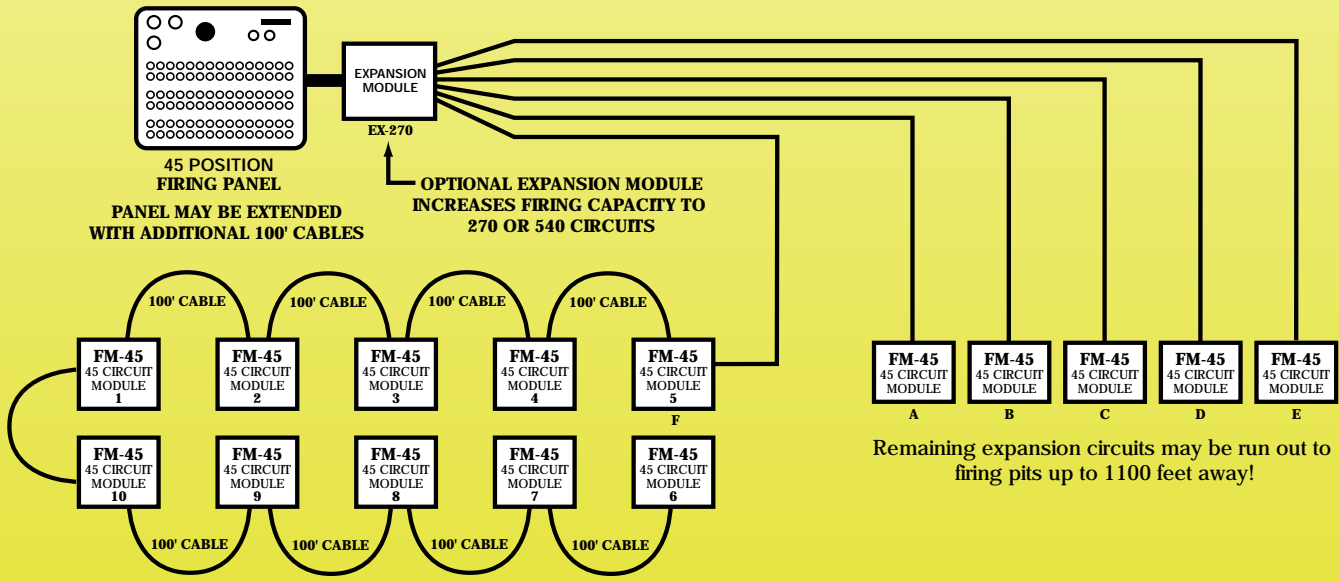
EXPANSION MODULE

EX-270

45 POSITION FIRING PANEL

PANEL MAY BE EXTENDED WITH ADDITIONAL 100' CABLES

OPTIONAL EXPANSION MODULE INCREASES FIRING CAPACITY TO 270 OR 540 CIRCUITS

100' CABLE

100' CABLE

100' CABLE

100' CABLE

FM-45 45 CIRCUIT MODULE 1

FM-45 45 CIRCUIT MODULE 2

FM-45 45 CIRCUIT MODULE 3

FM-45 45 CIRCUIT MODULE 4

FM-45 45 CIRCUIT MODULE 5

F

FM-45 45 CIRCUIT MODULE 10

FM-45 45 CIRCUIT MODULE 9

FM-45 45 CIRCUIT MODULE 8

FM-45 45 CIRCUIT MODULE 7

FM-45 45 CIRCUIT MODULE 6

100' CABLE

100' CABLE

100' CABLE

100' CABLE

FM-45 45 CIRCUIT MODULE A

FM-45 45 CIRCUIT MODULE B

FM-45 45 CIRCUIT MODULE C

FM-45 45 CIRCUIT MODULE D

FM-45 45 CIRCUIT MODULE E

Remaining expansion circuits may be run out to firing pits up to 1100 feet away!